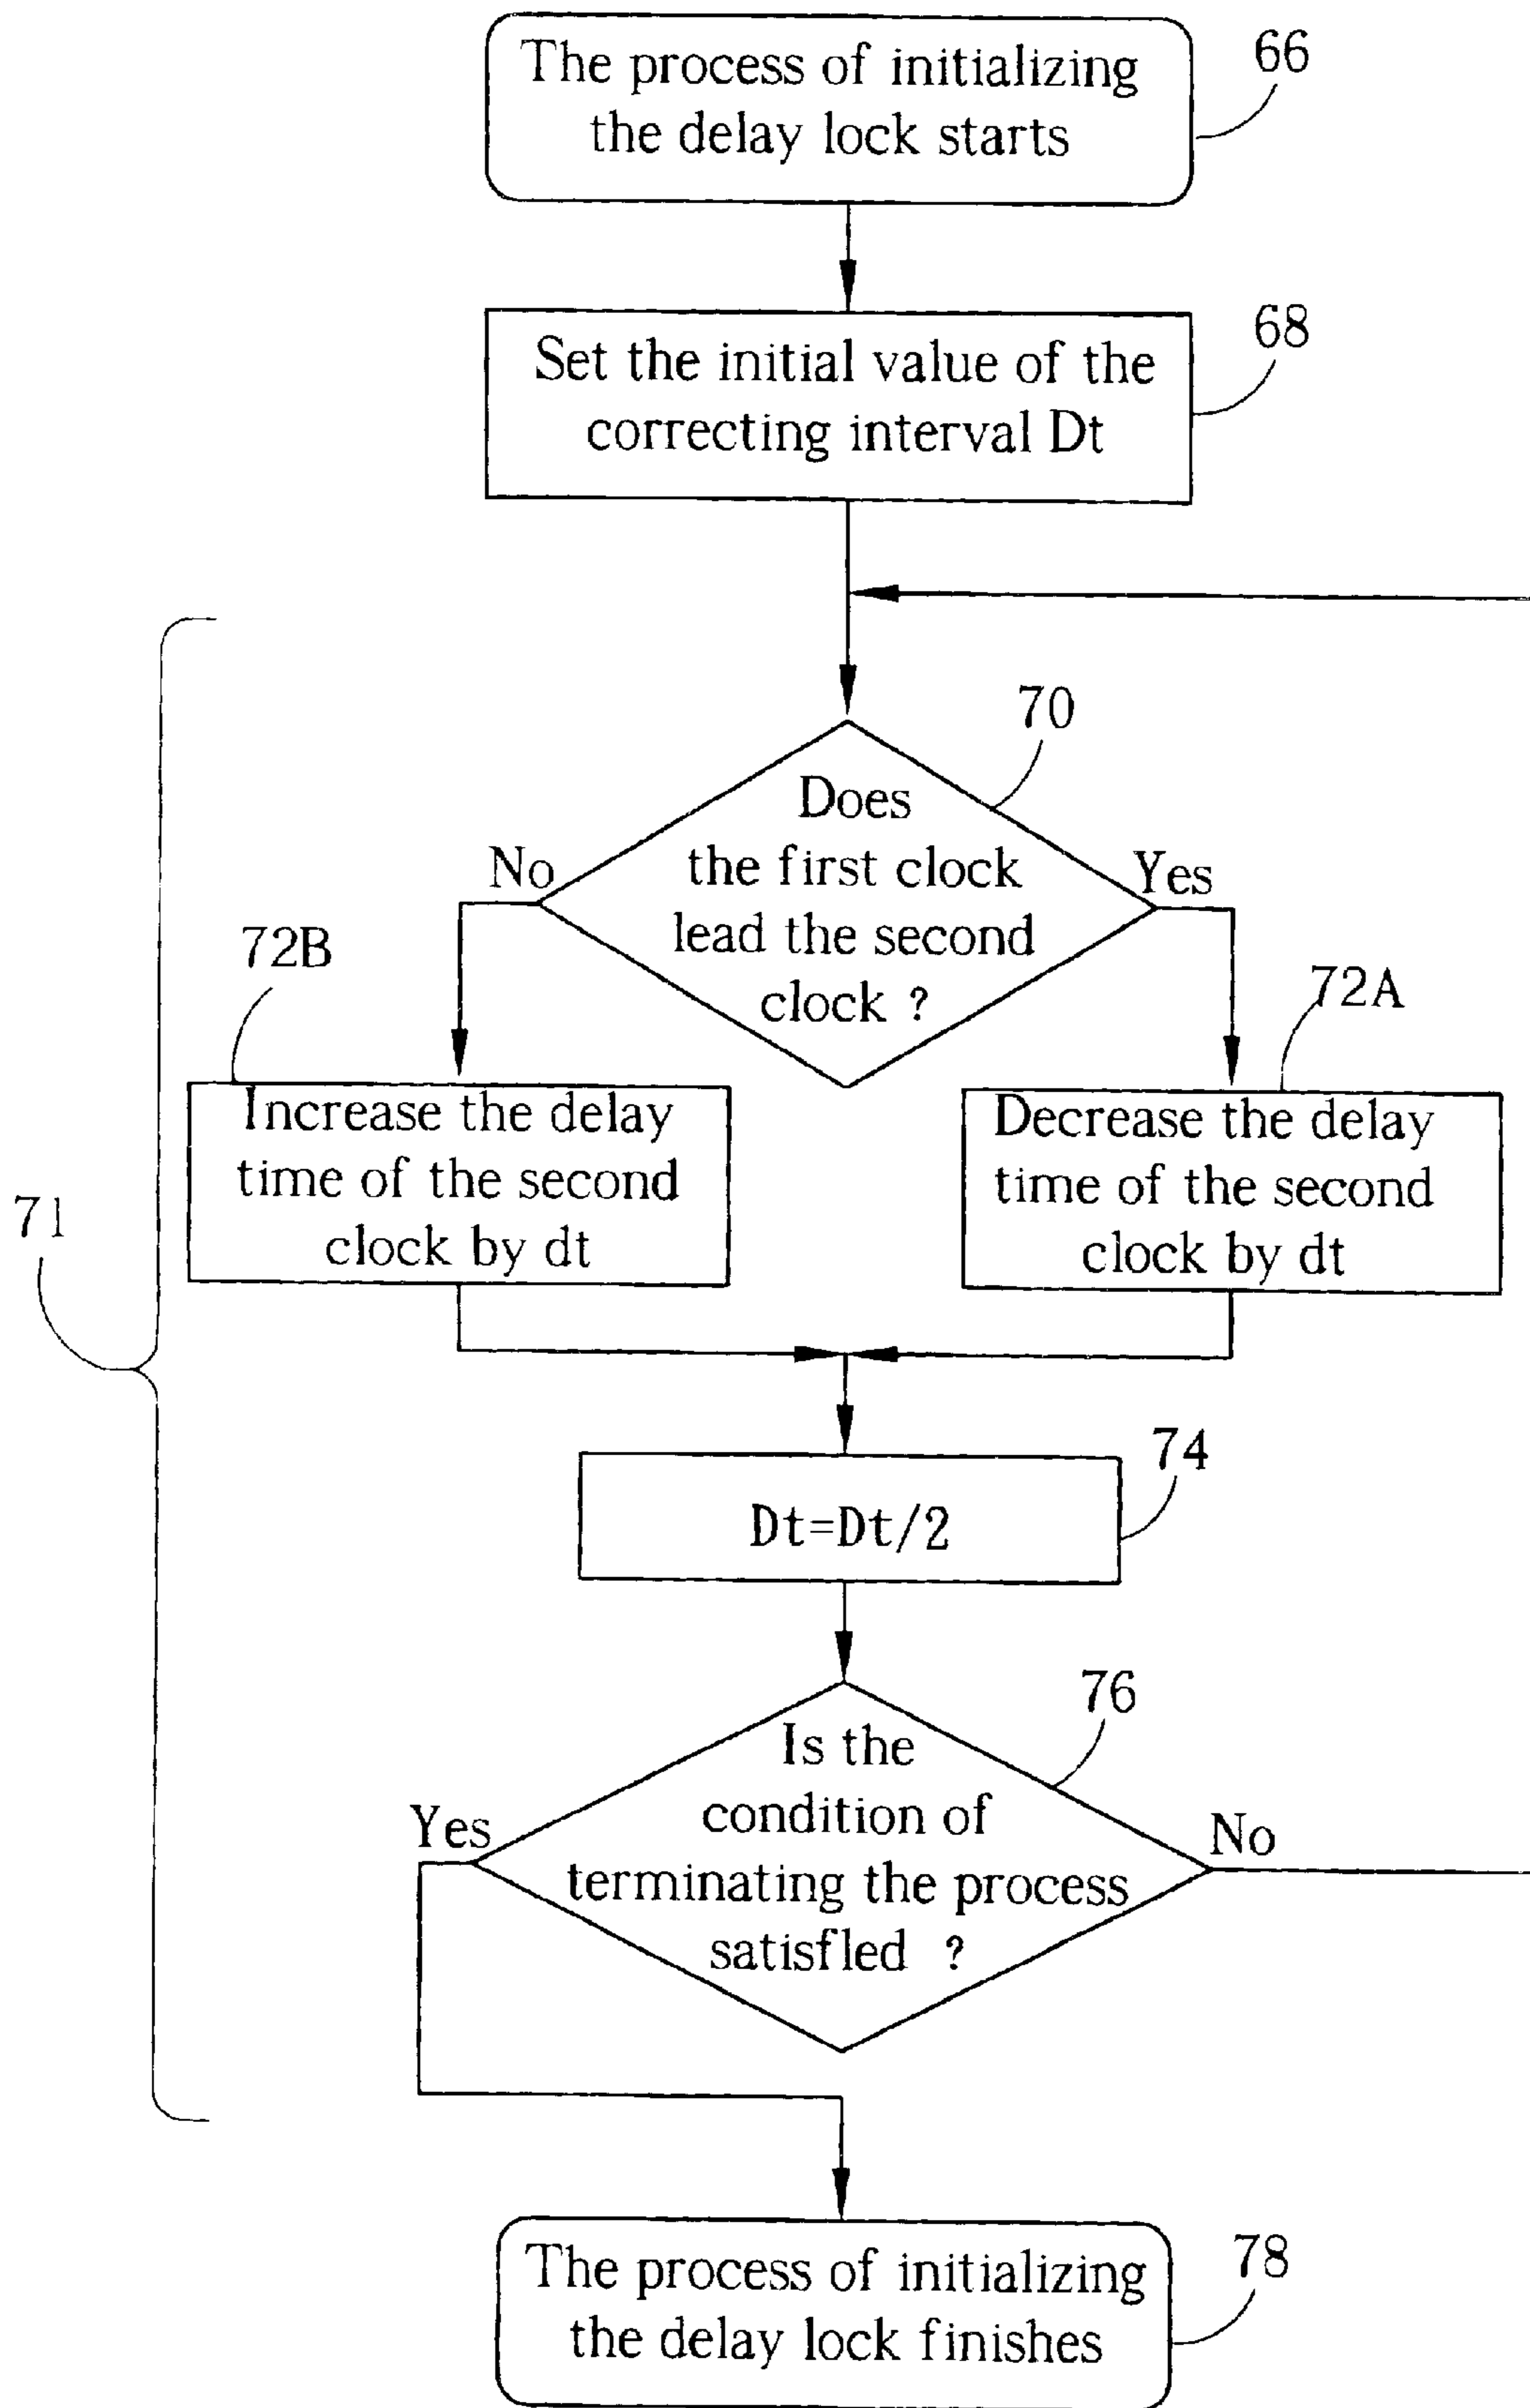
The process of initializing the delay lock starts

66

Set the initial value of the correcting interval Dt

68

70

Does the first clock lead the second clock ?

No

Yes

72B

72A

Increase the delay time of the second clock by dt

Decrease the delay time of the second clock by dt

71

Dt=Dt/2

74

76

Is the condition of terminating the process satisfled ?

Yes

No

The process of initializing the delay lock finishes

78